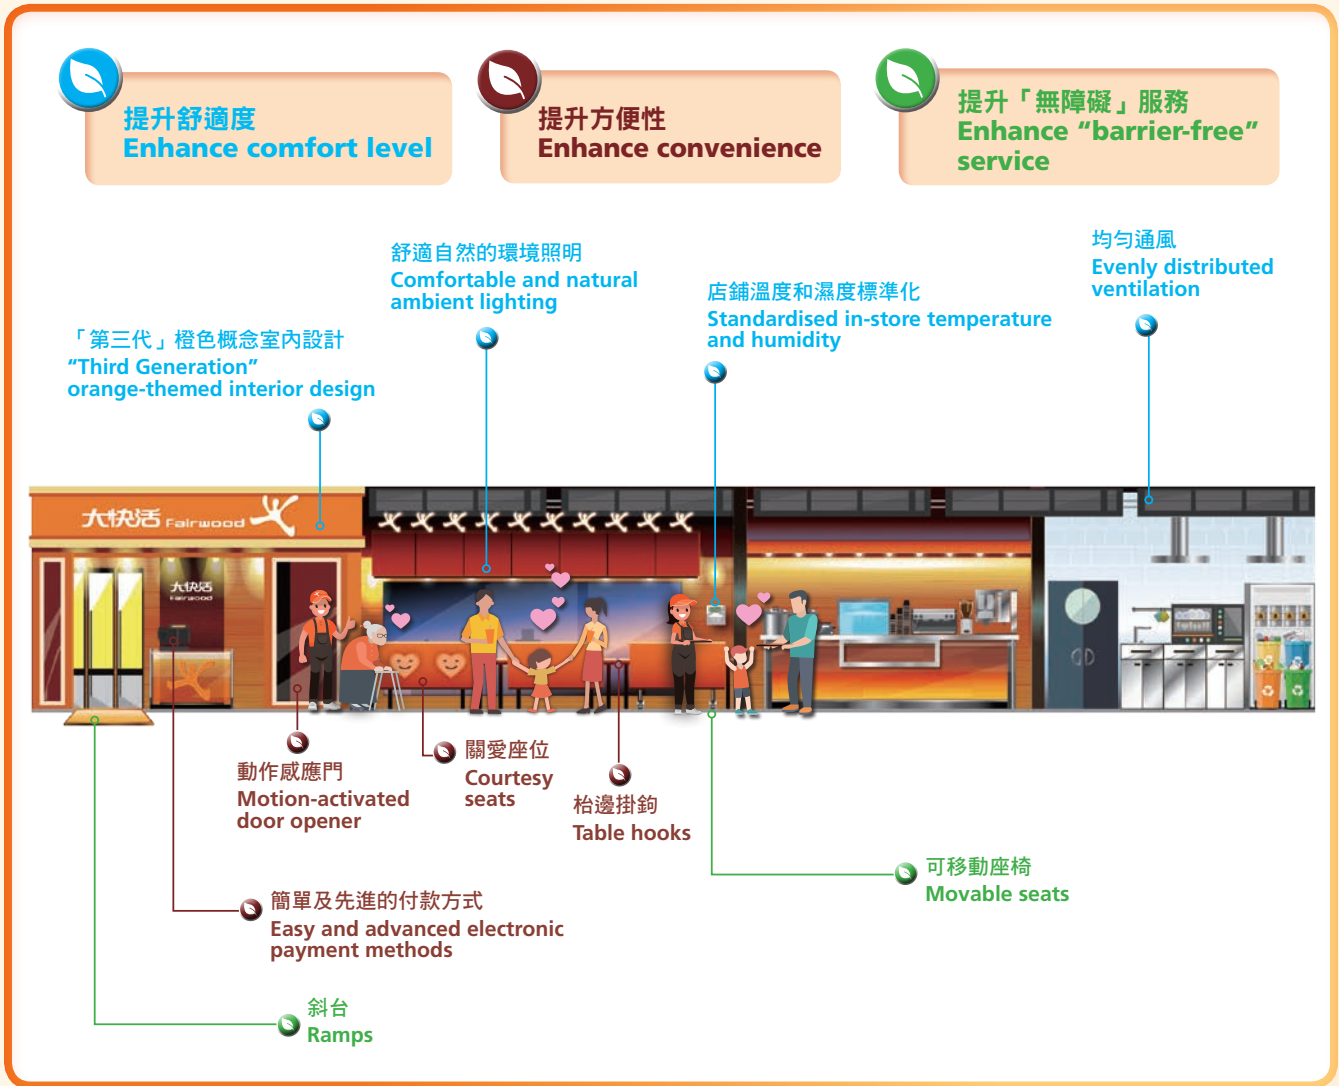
提升舒適度
Enhance comfort level

提升方便性
Enhance convenience

提升「無障礙」服務
Enhance “barrier-free” service

舒適自然的環境照明
Comfortable and natural ambient lighting

均勻通風
Evenly distributed ventilation

店鋪溫度和濕度標準化
Standardised in-store temperature and humidity

「第三代」橙色概念室內設計
“Third Generation” orange-themed interior design

大快活 Fairwood

大快活 Fairwood

動作感應門
Motion-activated door opener

關愛座位
Courtesy seats

枱邊掛鈎
Table hooks

可移動座椅
Movable seats

簡單及先進的付款方式
Easy and advanced electronic payment methods

斜台
Ramps